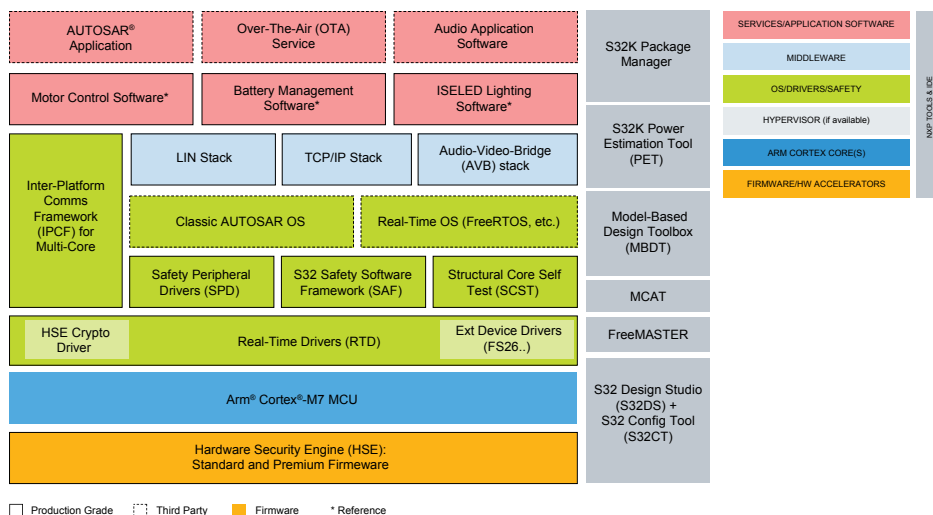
AUTOSAR® Application

Over-The-Air (OTA) Service

Audio Application Software

Motor Control Software*

Battery Management Software*

ISELED Lighting Software*

Inter-Platform Comms Framework (IPCF) for Multi-Core

LIN Stack

TCP/IP Stack

Audio-Video-Bridge (AVB) stack

Classic AUTOSAR OS

Real-Time OS (FreeRTOS, etc.)

Safety Peripheral Drivers (SPD)

S32 Safety Software Framework (SAF)

Structural Core Self Test (SCST)

HSE Crypto Driver

Real-Time Drivers (RTD)

Ext Device Drivers (FS26..)

Arm® Cortex®-M7 MCU

Hardware Security Engine (HSE): Standard and Premium Firmware

S32K Package Manager

S32K Power Estimation Tool (PET)

Model-Based Design Toolbox (MBDT)

MCAT

FreeMASTER

S32 Design Studio (S32DS) + S32 Config Tool (S32CT)

SERVICES/APPLICATION SOFTWARE

MIDDLEWARE

OS/DRIVERS/SAFETY

HYPERVISOR (if available)

ARM CORTEX CORE(S)

FIRMWARE/HW ACCELERATORS

NXP TOOLS & IDE

Production Grade Third Party Firmware * Reference